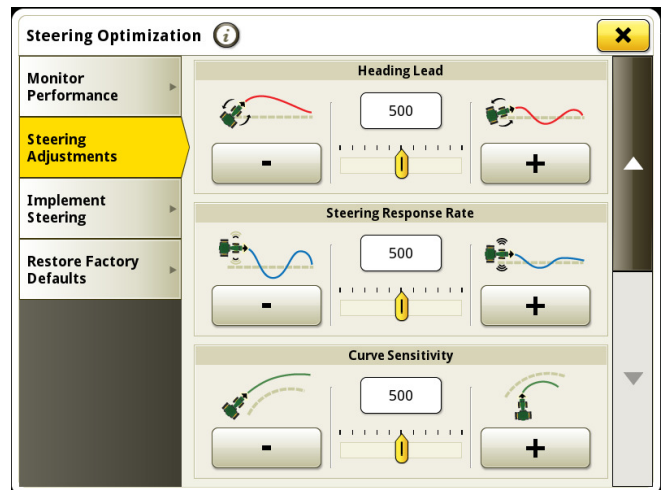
Steering Optimization

Monitor Performance

Steering Adjustments

Implement Steering

Restore Factory Defaults

Heading Lead

500

-

+

Steering Response Rate

500

-

+

Curve Sensitivity

500

-

+